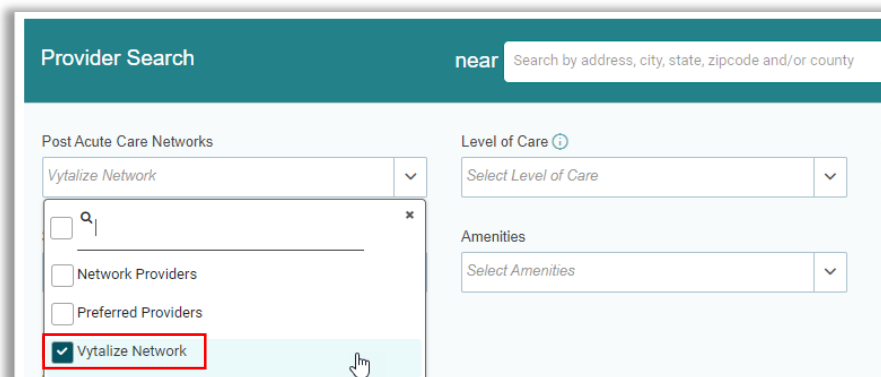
Provider Search

near Search by address, city, state, zipcode and/or county

Post Acute Care Networks

Vytalize Network

×

Network Providers

Preferred Providers

Vytalize Network

Level of Care

Select Level of Care

Amenities

Select Amenities